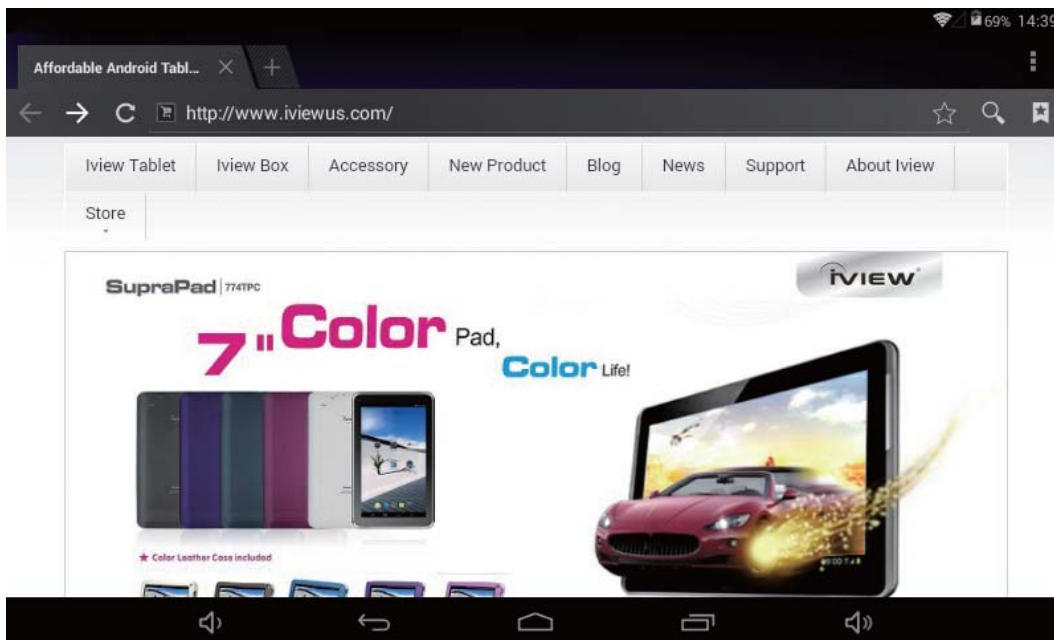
69% 14:39

Affordable Android Tabl...

http://www.iviewus.com/

Iview Tablet | Iview Box | Accessory | New Product | Blog | News | Support | About Iview | Store

SupraPad 774TPC

iVIEW

7" Color Pad, Color Life!

★ Color Leather Case included